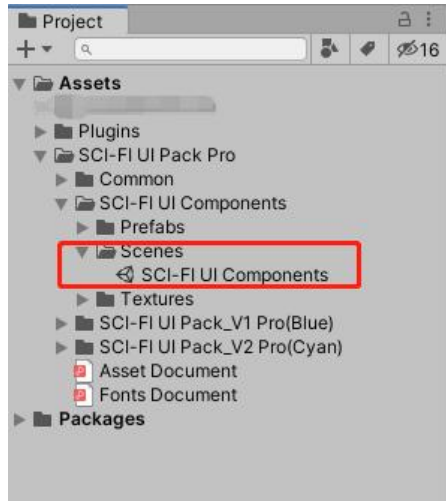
Project

16

Assets

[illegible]

Plugins

SCI-FI UI Pack Pro

Common

SCI-FI UI Components

Prefabs

Scenes

SCI-FI UI Components

Textures

SCI-FI UI Pack_V1 Pro(Blue)

SCI-FI UI Pack_V2 Pro(Cyan)

Asset Document

Fonts Document

Packages